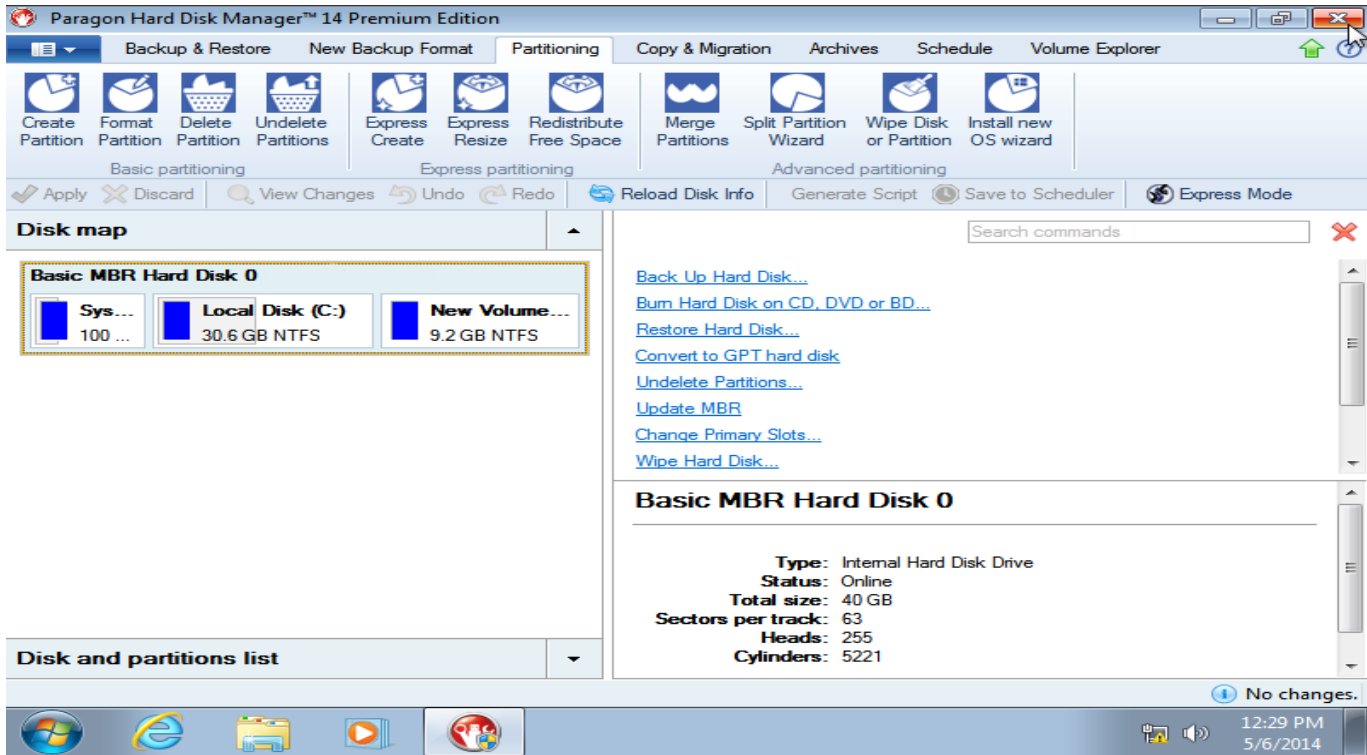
Paragon Hard Disk Manager™ 14 Premium Edition

Backup & Restore | New Backup Format | Partitioning | Copy & Migration | Archives | Schedule | Volume Explorer

Create Partition
Format Partition
Delete Partition
Undelete Partitions
Basic partitioning

Express Create
Express Resize
Redistribute Free Space
Express partitioning

Merge Partitions
Split Partition Wizard
Wipe Disk or Partition
Install new OS wizard
Advanced partitioning

Apply | Discard | View Changes | Undo | Redo | Reload Disk Info | Generate Script | Save to Scheduler | Express Mode

Disk map

Basic MBR Hard Disk 0
Sys...
100 ...
Local Disk (C:)
30.6 GB NTFS
New Volume...
9.2 GB NTFS

Disk and partitions list

Search commands

Back Up Hard Disk...
Burn Hard Disk on CD, DVD or BD...
Restore Hard Disk...
Convert to GPT hard disk
Undelete Partitions...
Update MBR
Change Primary Slots...
Wipe Hard Disk...

Basic MBR Hard Disk 0

Type: Internal Hard Disk Drive
Status: Online
Total size: 40 GB
Sectors per track: 63
Heads: 255
Cylinders: 5221

No changes.

12:29 PM
5/6/2014